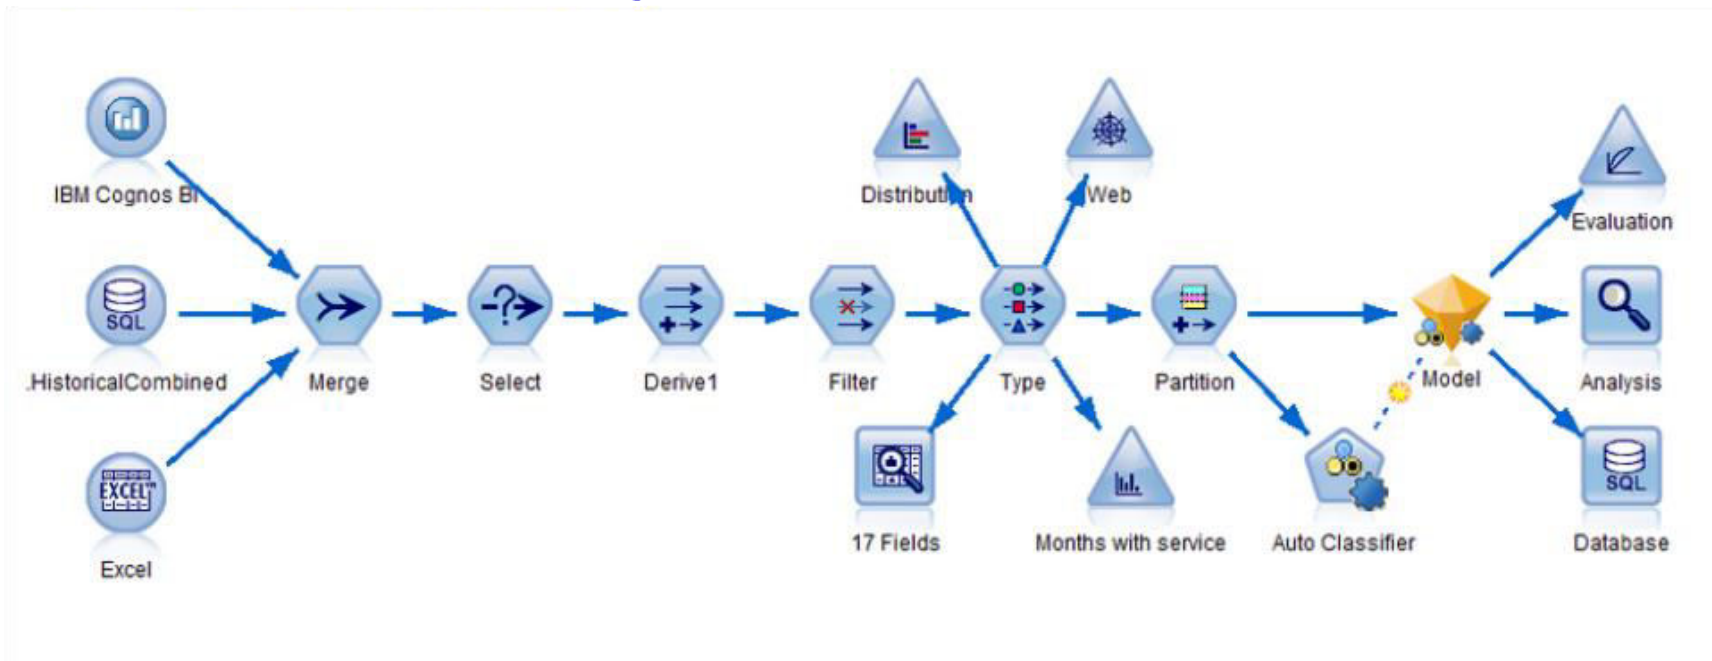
IBM Cognos BI

SQL

.HistoricalCombined

EXCEL

Excel

Merge

Select

Derive1

Filter

Distribution

Web

Type

17 Fields

Months with service

Partition

Auto Classifier

Model

Evaluation

Analysis

SQL

Database